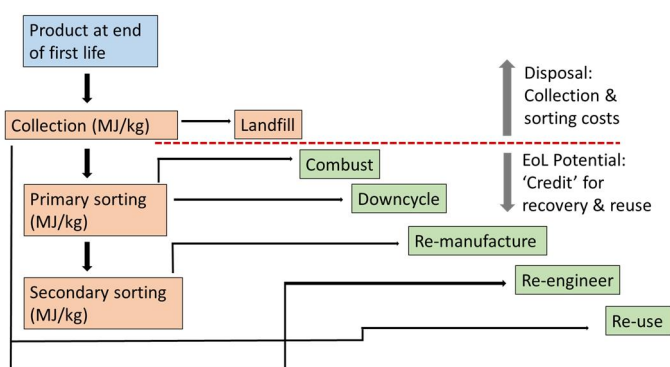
Product at end of first life

Collection (MJ/kg)

Landfill

Disposal: Collection & sorting costs

Combust

Primary sorting (MJ/kg)

Downcycle

EoL Potential: 'Credit' for recovery & reuse

Re-manufacture

Re-engineer

Secondary sorting (MJ/kg)

Re-use